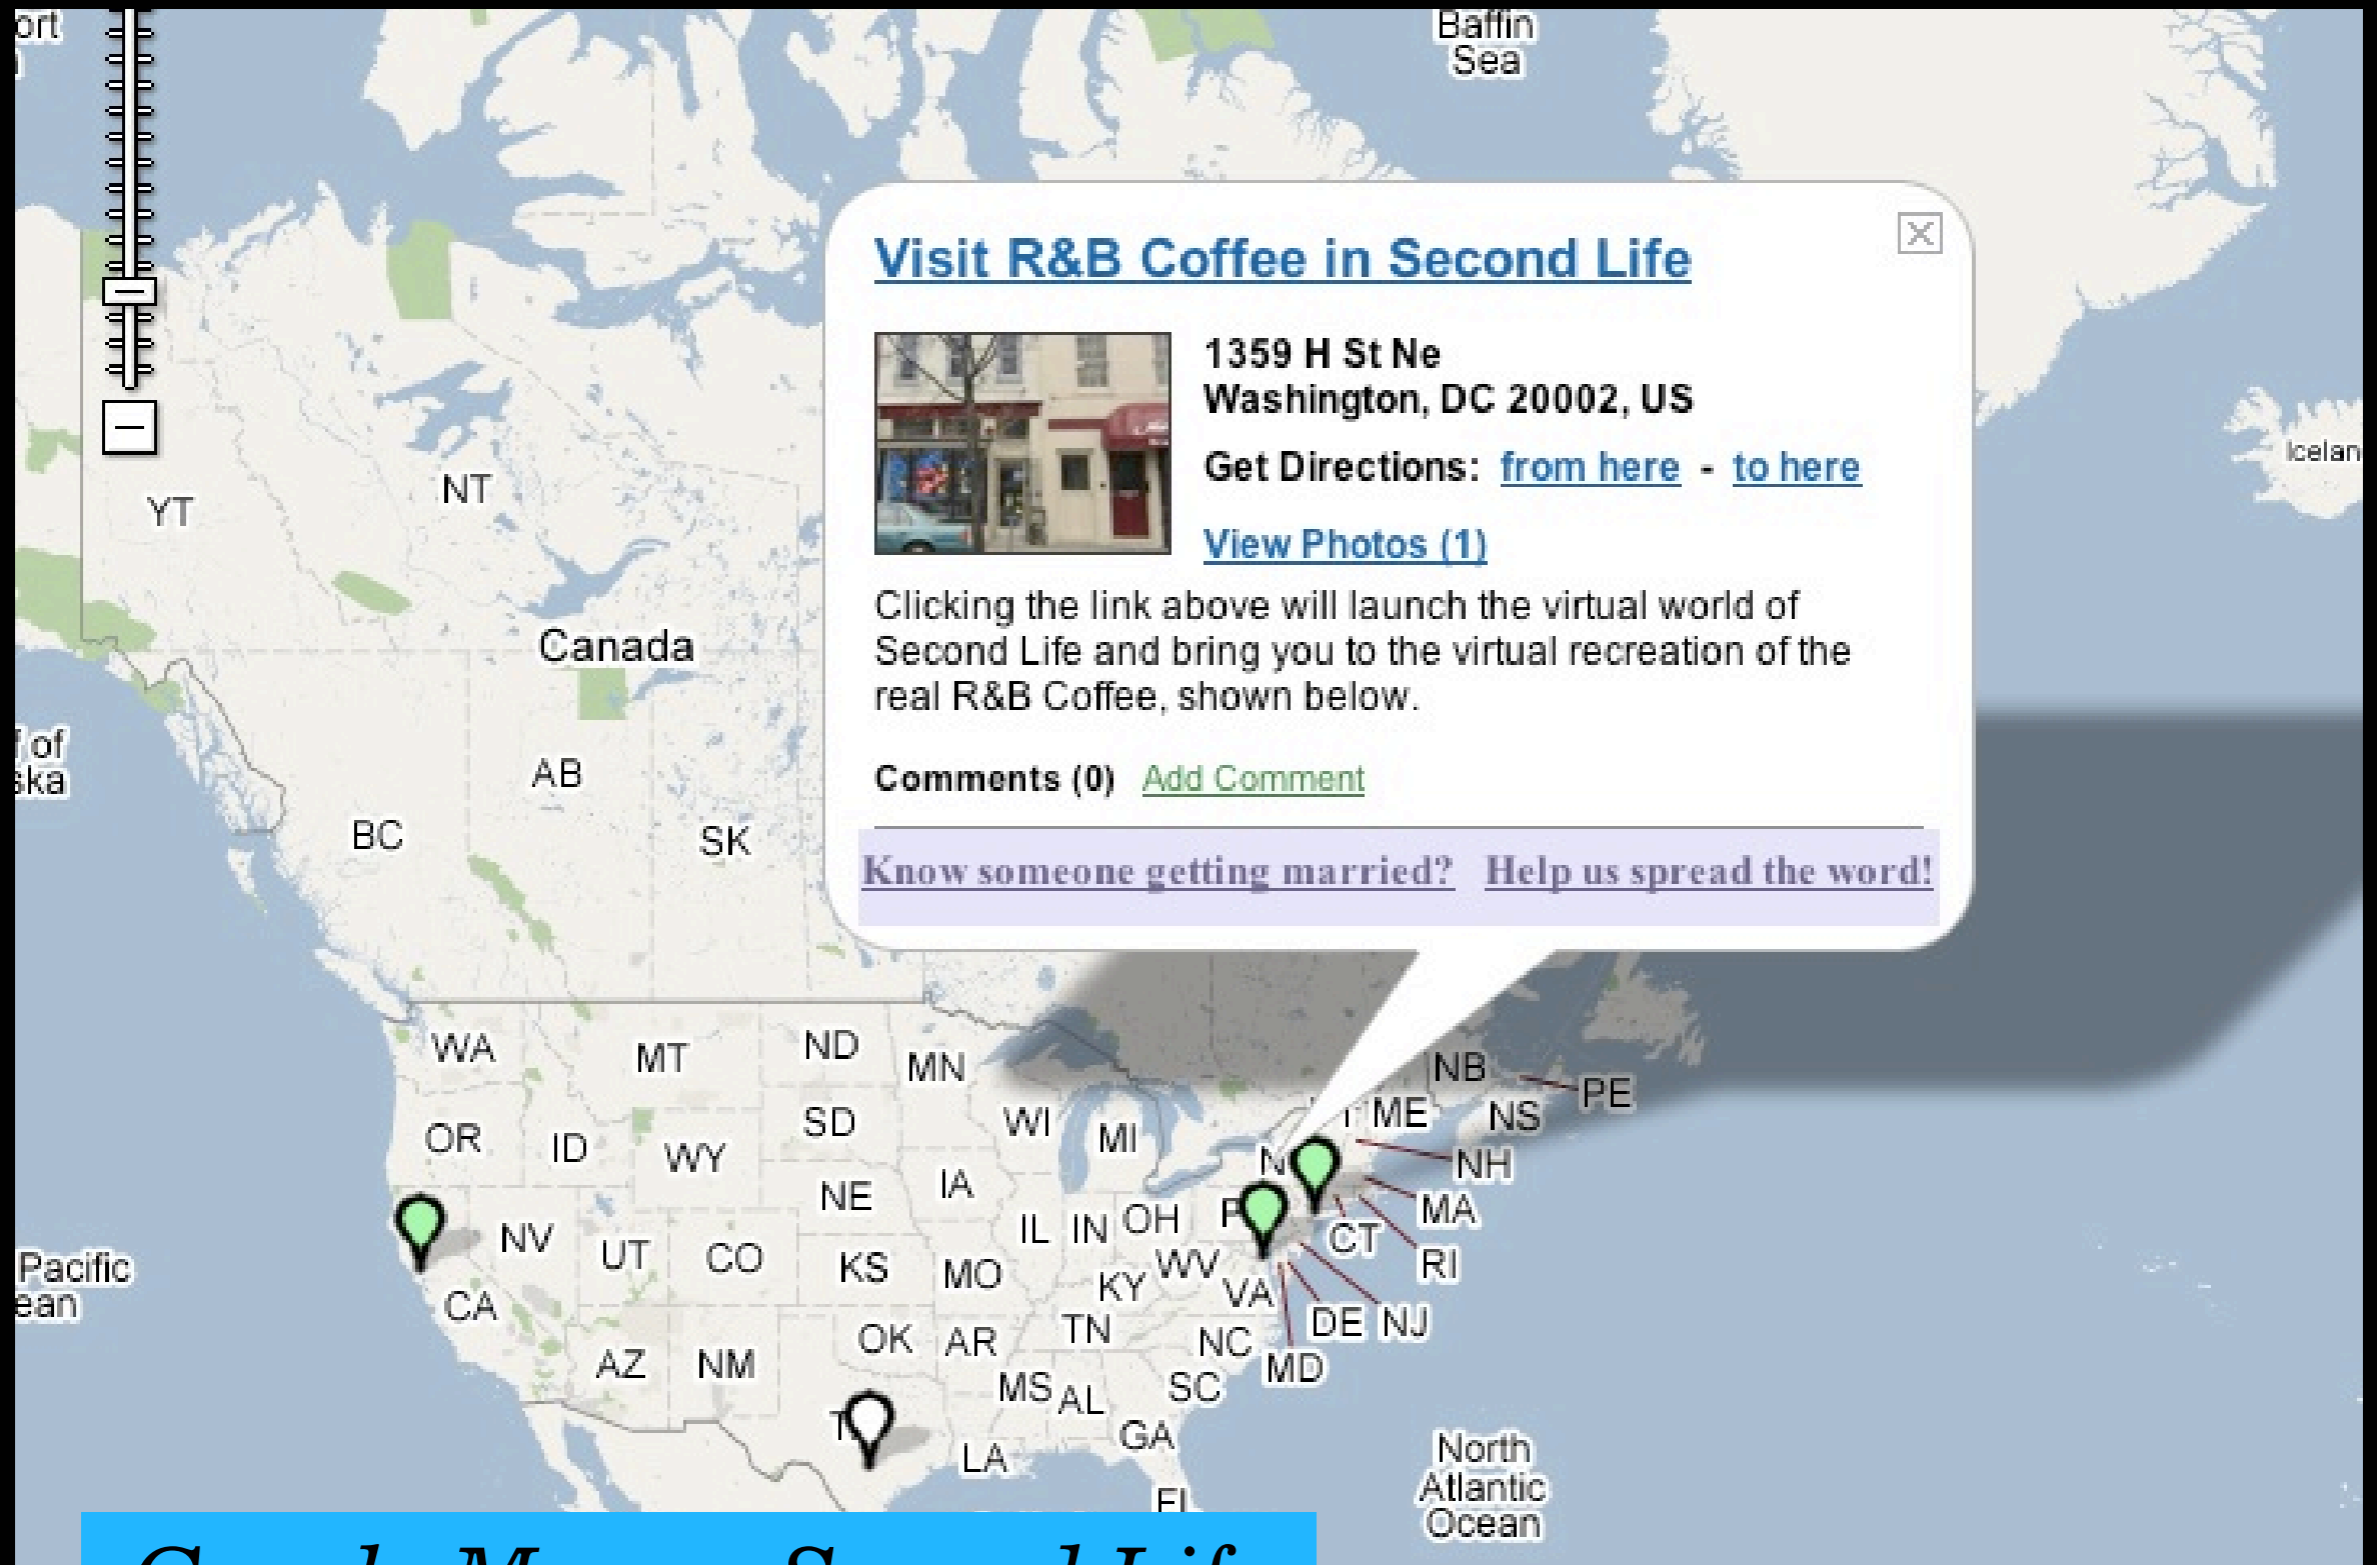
ort

Baffin Sea

Visit R&B Coffee in Second Life

1359 H St Ne
Washington, DC 20002, US

Get Directions: from here - to here

View Photos (1)

Clicking the link above will launch the virtual world of Second Life and bring you to the virtual recreation of the real R&B Coffee, shown below.

Comments (0) Add Comment

Know someone getting married? Help us spread the word!

Icelan

YT NT Canada AB BC SK

f of ska

WA MT ND MN OR ID WY SD WI MI NE IA IL IN OH NV UT CO KS MO KY WV VA CA AZ NM OK AR TN NC SC MS AL GA LA T FL MD DE NJ CT RI MA NH ME NS NB PE N P

Pacific ean

North Atlantic Ocean

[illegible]